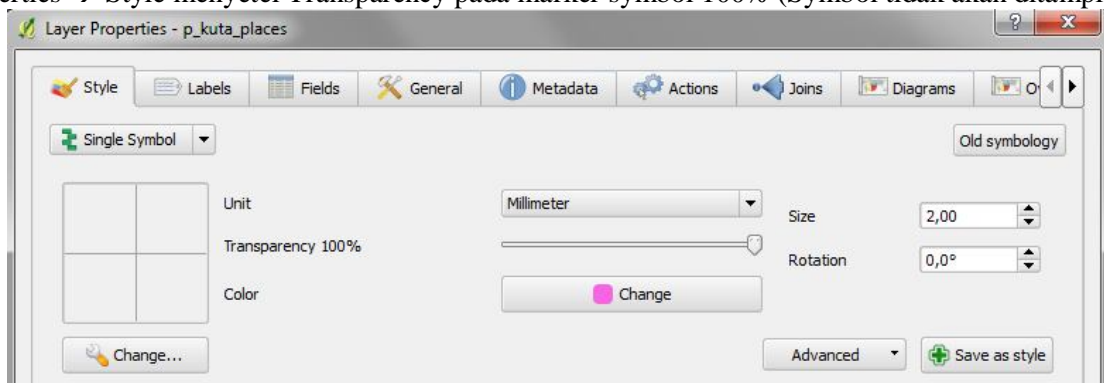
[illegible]erties → Style menyeter Transparency pada marker symbol 100% (Symbol tidak akan ditampi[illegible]

Layer Properties - p_kuta_places

?

x

Style

Labels

Fields

General

Metadata

Actions

Joins

Diagrams

O

Single Symbol

Old symbology

Unit

Millimeter

Size

2,00

Transparency 100%

Rotation

0,0°

Color

Change

Change...

Advanced

Save as style